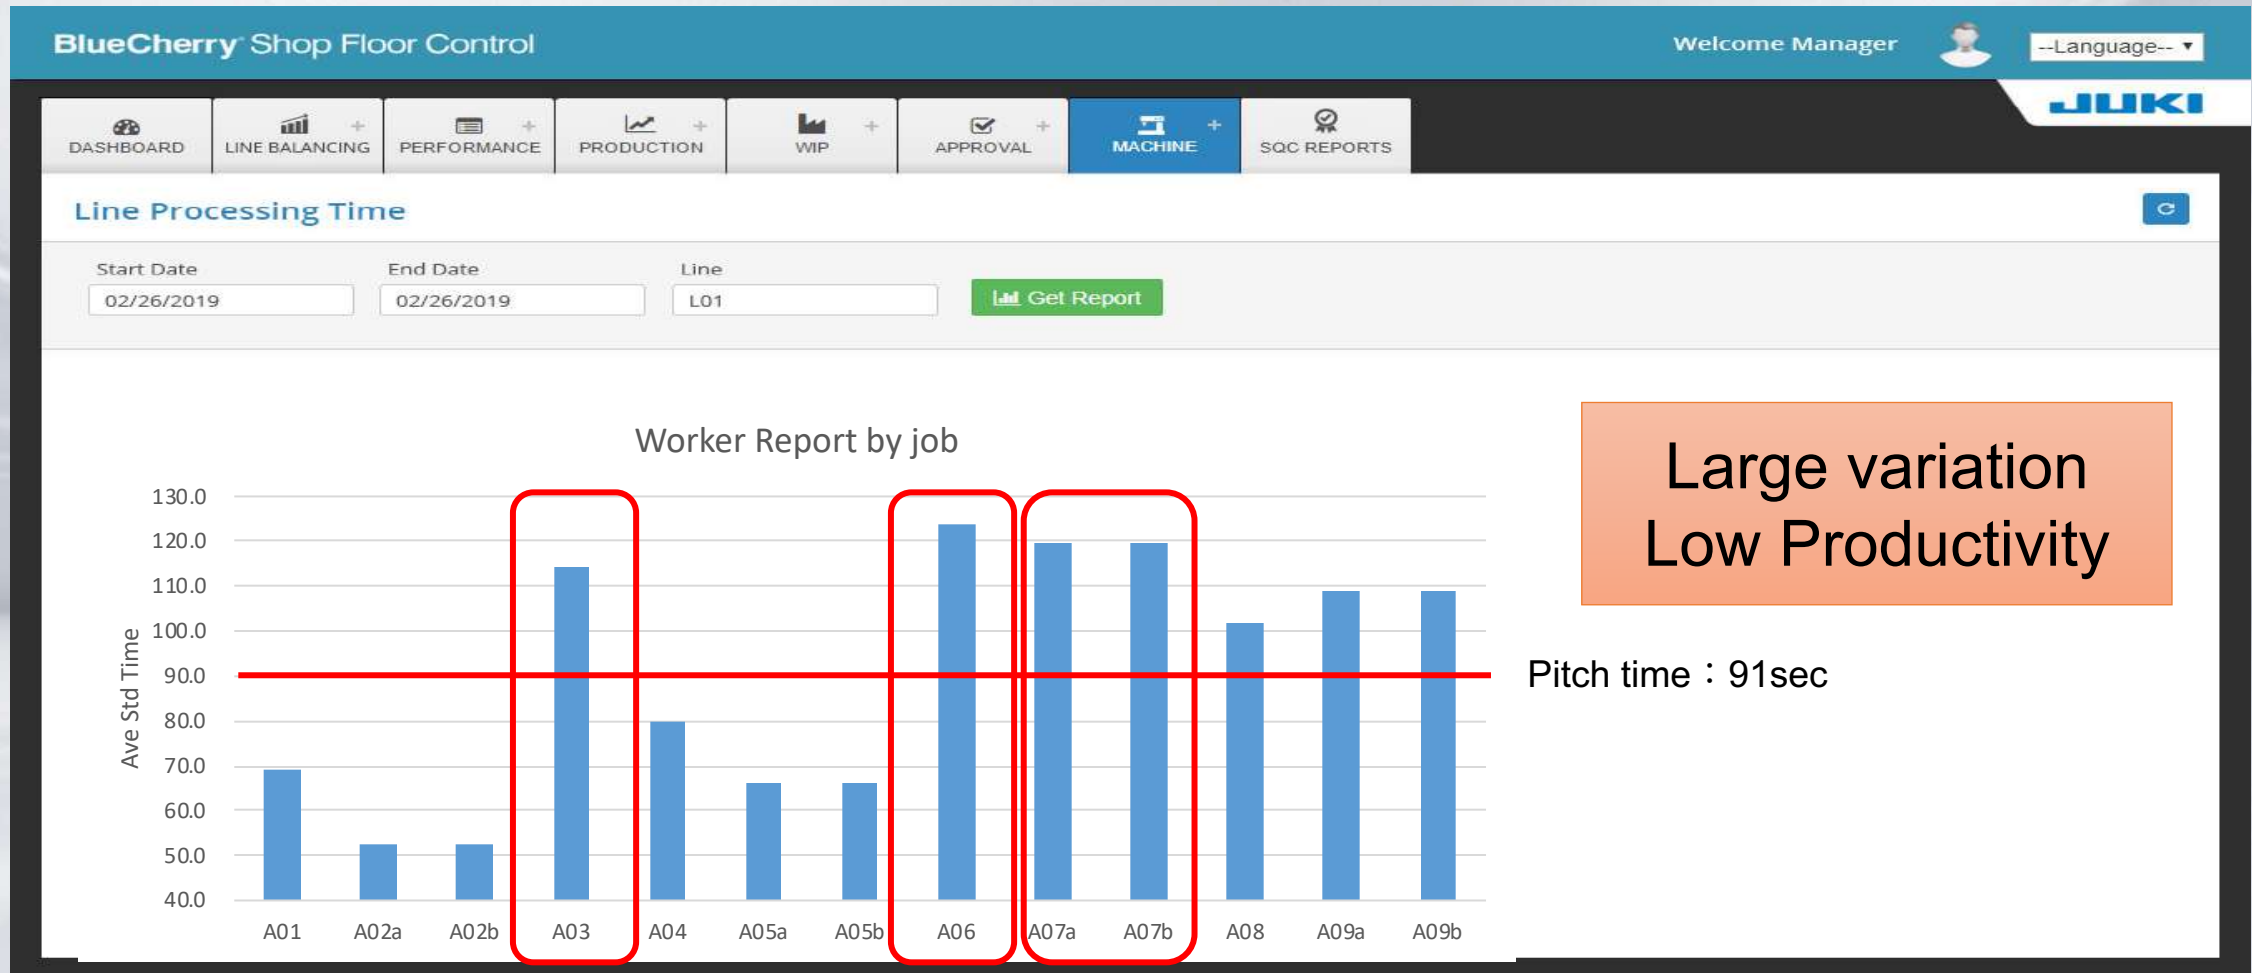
BlueCherry Shop Floor Control

Welcome Manager

--Language--

JUKI

DASHBOARD

LINE BALANCING +

PERFORMANCE +

PRODUCTION +

WIP +

APPROVAL +

MACHINE +

SQC REPORTS

Line Processing Time

Start Date
02/26/2019

End Date
02/26/2019

Line
L01

Get Report

Worker Report by job

Ave Std Time

130.0
120.0
110.0
100.0
90.0
80.0
70.0
60.0
50.0
40.0

A01 A02a A02b A03 A04 A05a A05b A06 A07a A07b A08 A09a A09b

Large variation
Low Productivity

Pitch time：91sec